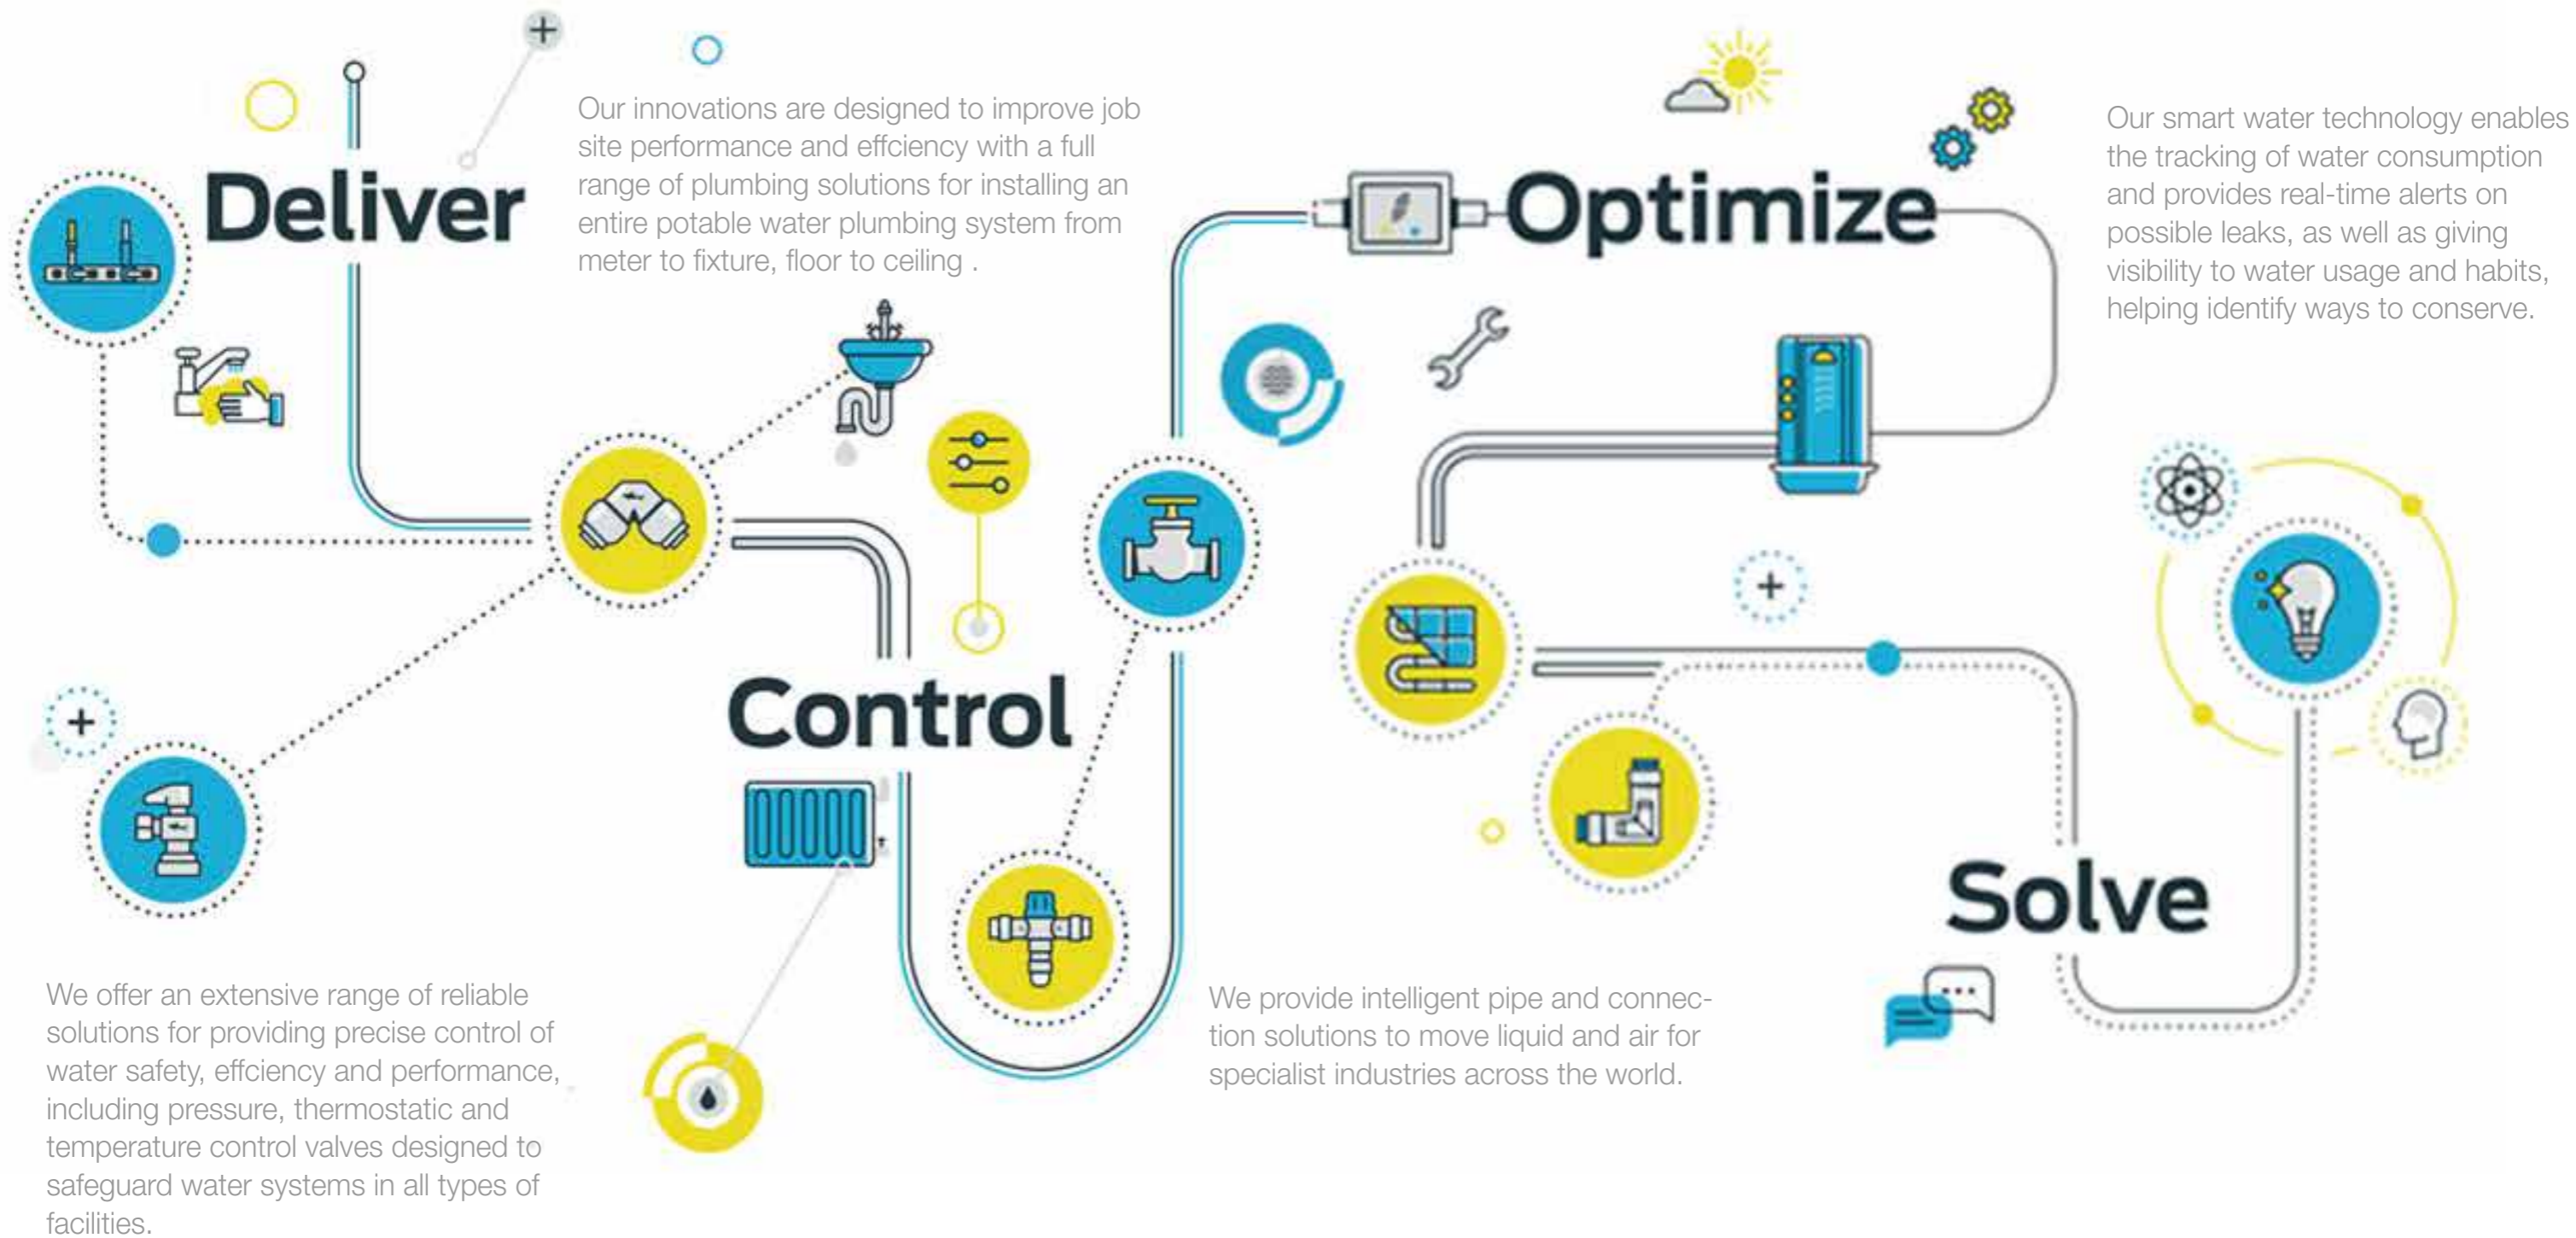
Deliver

Our innovations are designed to improve job site performance and effciency with a full range of plumbing solutions for installing an entire potable water plumbing system from meter to fixture, floor to ceiling .

Optimize

Our smart water technology enables the tracking of water consumption and provides real-time alerts on possible leaks, as well as giving visibility to water usage and habits, helping identify ways to conserve.

Control

We offer an extensive range of reliable solutions for providing precise control of water safety, effciency and performance, including pressure, thermostatic and temperature control valves designed to safeguard water systems in all types of facilities.

Solve

We provide intelligent pipe and connection solutions to move liquid and air for specialist industries across the world.